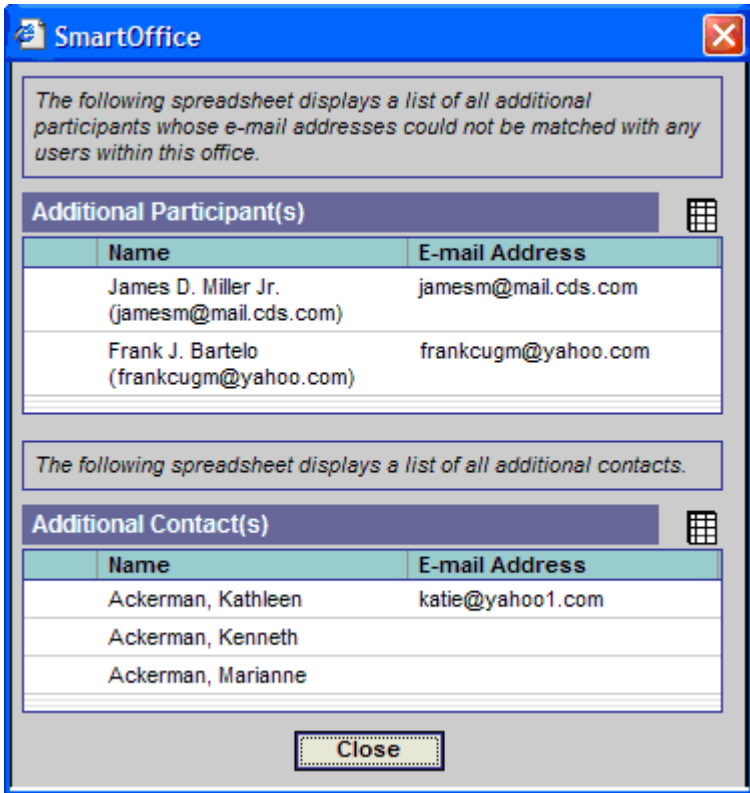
SmartOffice

The following spreadsheet displays a list of all additional participants whose e-mail addresses could not be matched with any users within this office.

Additional Participant(s)

| Name | E-mail Address |
|---|---|
| James D. Miller Jr. (jamesm@mail.cds.com) | jamesm@mail.cds.com |
| Frank J. Bartelo (frankcugm@yahoo.com) | frankcugm@yahoo.com |

The following spreadsheet displays a list of all additional contacts.

Additional Contact(s)

| Name | E-mail Address |
|---|---|
| Ackerman, Kathleen | katie@yahoo1.com |
| Ackerman, Kenneth | |
| Ackerman, Marianne | |

Close